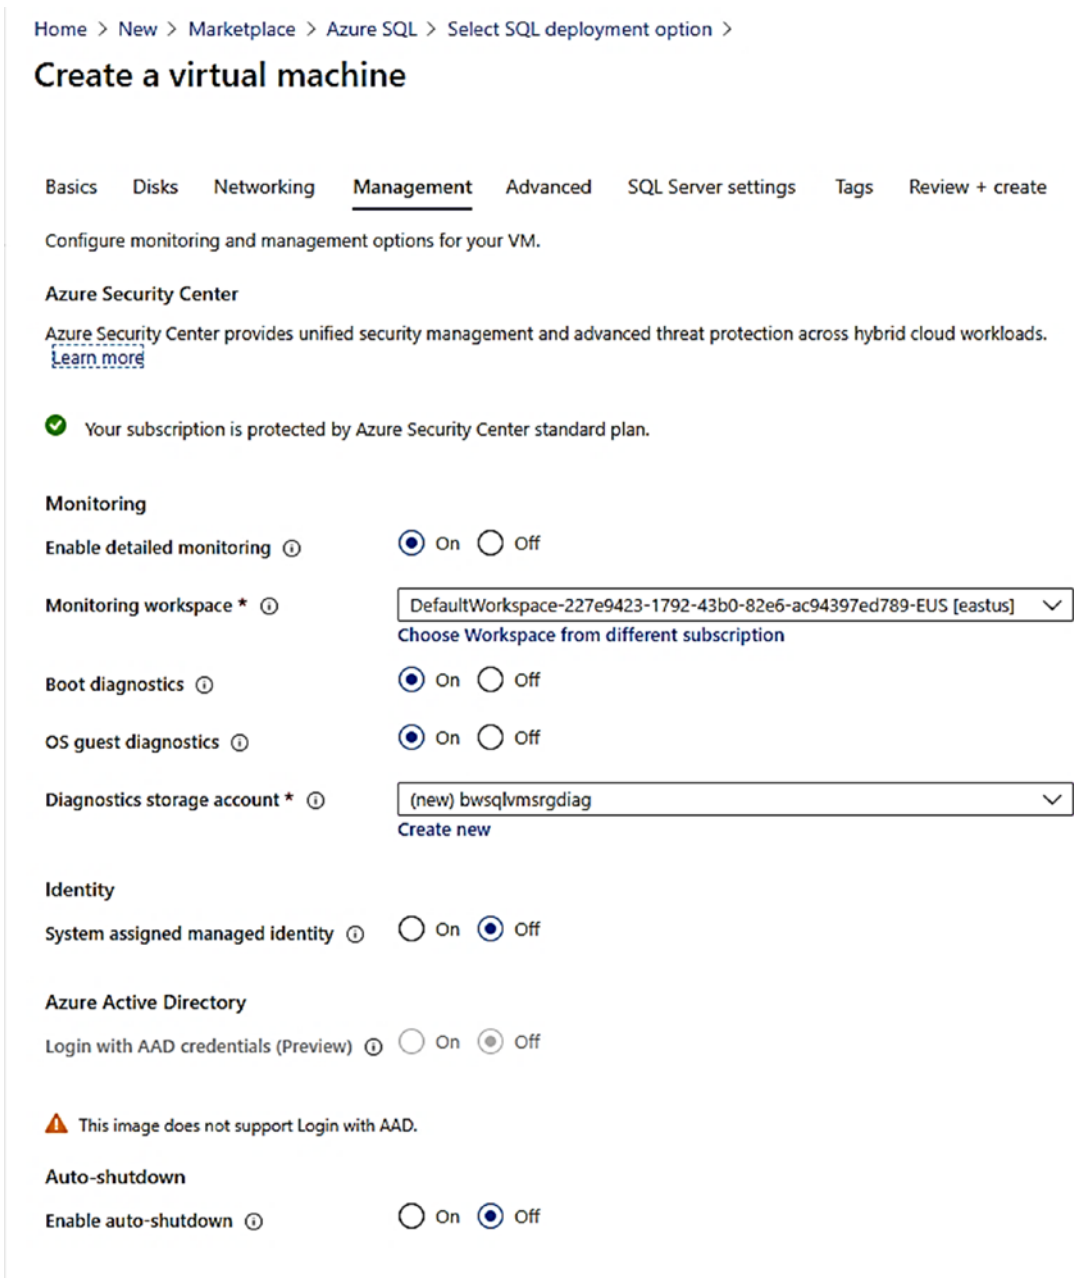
Home > New > Marketplace > Azure SQL > Select SQL deployment option >

Create a virtual machine

Basics Disks Networking Management Advanced SQL Server settings Tags Review + create

Configure monitoring and management options for your VM.

Azure Security Center

Azure Security Center provides unified security management and advanced threat protection across hybrid cloud workloads. Learn more

Your subscription is protected by Azure Security Center standard plan.

Monitoring

Enable detailed monitoring ⓘ On Off

Monitoring workspace * ⓘ DefaultWorkspace-227e9423-1792-43b0-82e6-ac94397ed789-EUS [eastus]

Choose Workspace from different subscription

Boot diagnostics ⓘ On Off

OS guest diagnostics ⓘ On Off

Diagnostics storage account * ⓘ (new) bwsqlvmsrgdiag

Create new

Identity

System assigned managed identity ⓘ On Off

Azure Active Directory

Login with AAD credentials (Preview) ⓘ On Off

This image does not support Login with AAD.

Auto-shutdown

Enable auto-shutdown ⓘ On Off